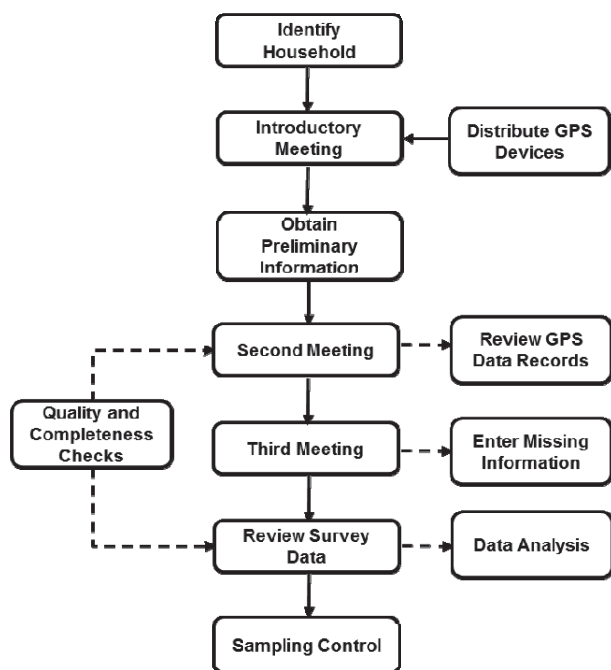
Identify Household

Introductory Meeting

Distribute GPS Devices

Obtain Preliminary Information

Second Meeting

Review GPS Data Records

Quality and Completeness Checks

Third Meeting

Enter Missing Information

Review Survey Data

Data Analysis

Sampling Control